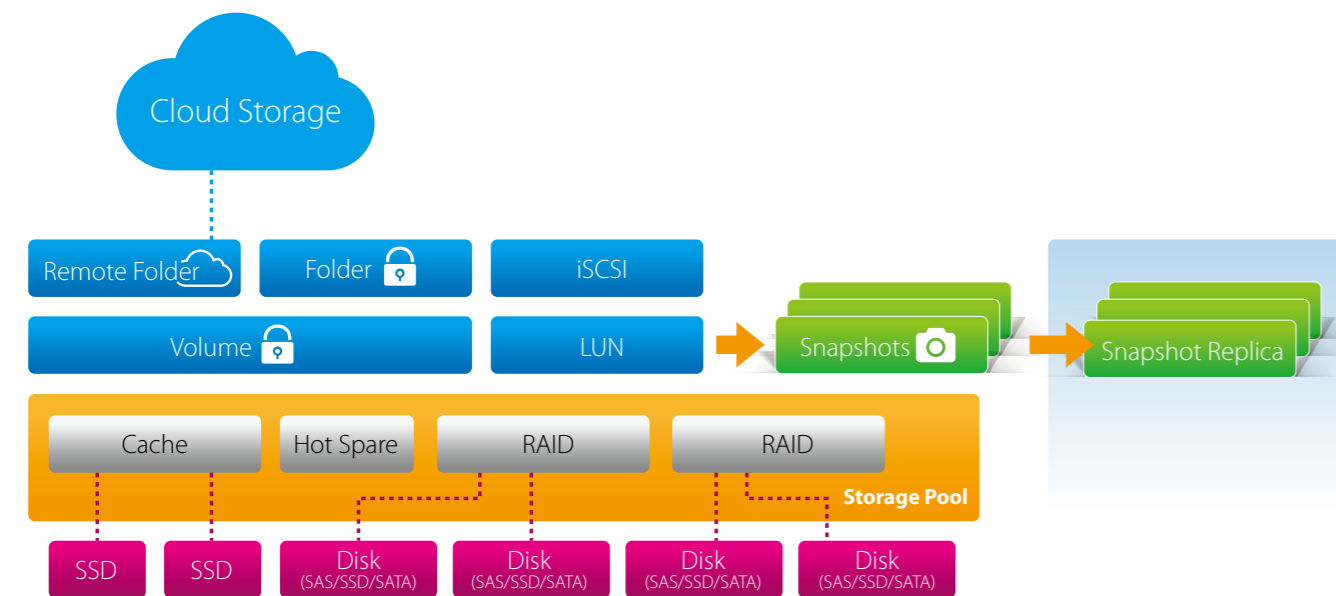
Cloud Storage

Remote Folder

Folder

iSCSI

Volume

LUN

Snapshots

Snapshot Replica

Cache

Hot Spare

RAID

RAID

Storage Pool

SSD

SSD

Disk (SAS/SSD/SATA)

Disk (SAS/SSD/SATA)

Disk (SAS/SSD/SATA)

Disk (SAS/SSD/SATA)